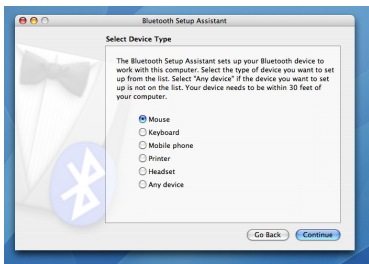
Bluetooth Setup Assistant

Select Device Type

The Bluetooth Setup Assistant sets up your Bluetooth device to work with this computer. Select the type of device you want to set up from the list. Select "Any device" if the device you want to set up is not on the list. Your device needs to be within 30 feet of your computer.

Mouse
Keyboard
Mobile phone
Printer
Headset
Any device

Go Back
Continue